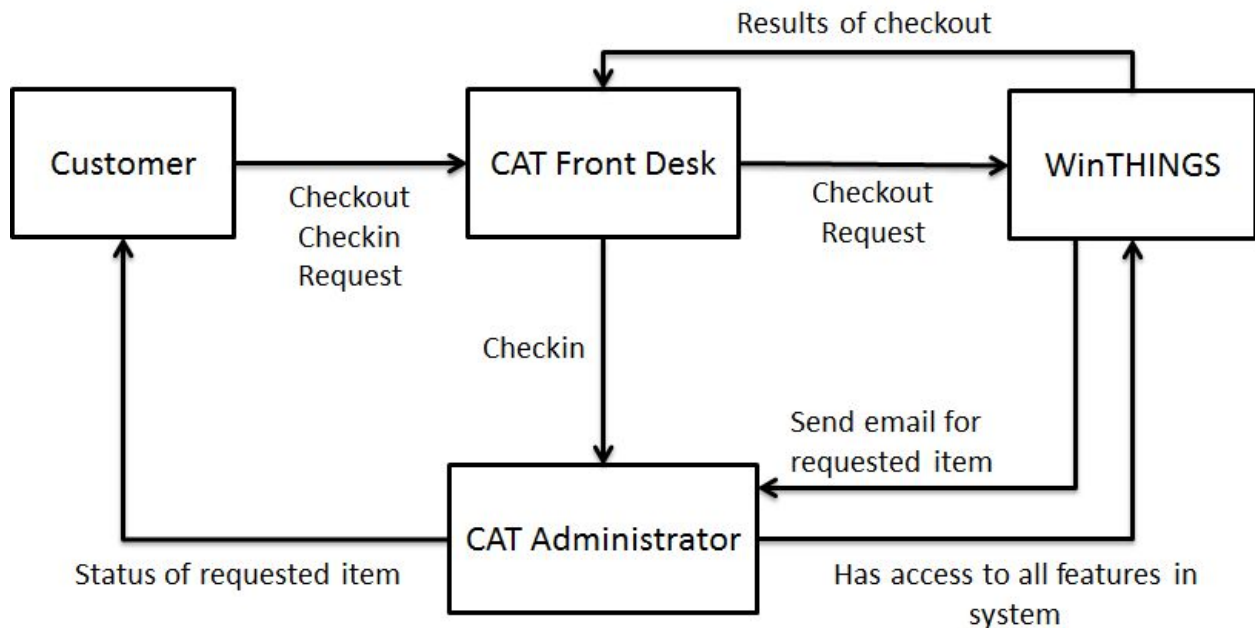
Results of checkout

Customer

CAT Front Desk

WinTHINGS

Checkout
Checkin
Request

Checkout
Request

Checkin

Send email for
requested item

CAT Administrator

Status of requested item

Has access to all features in
system